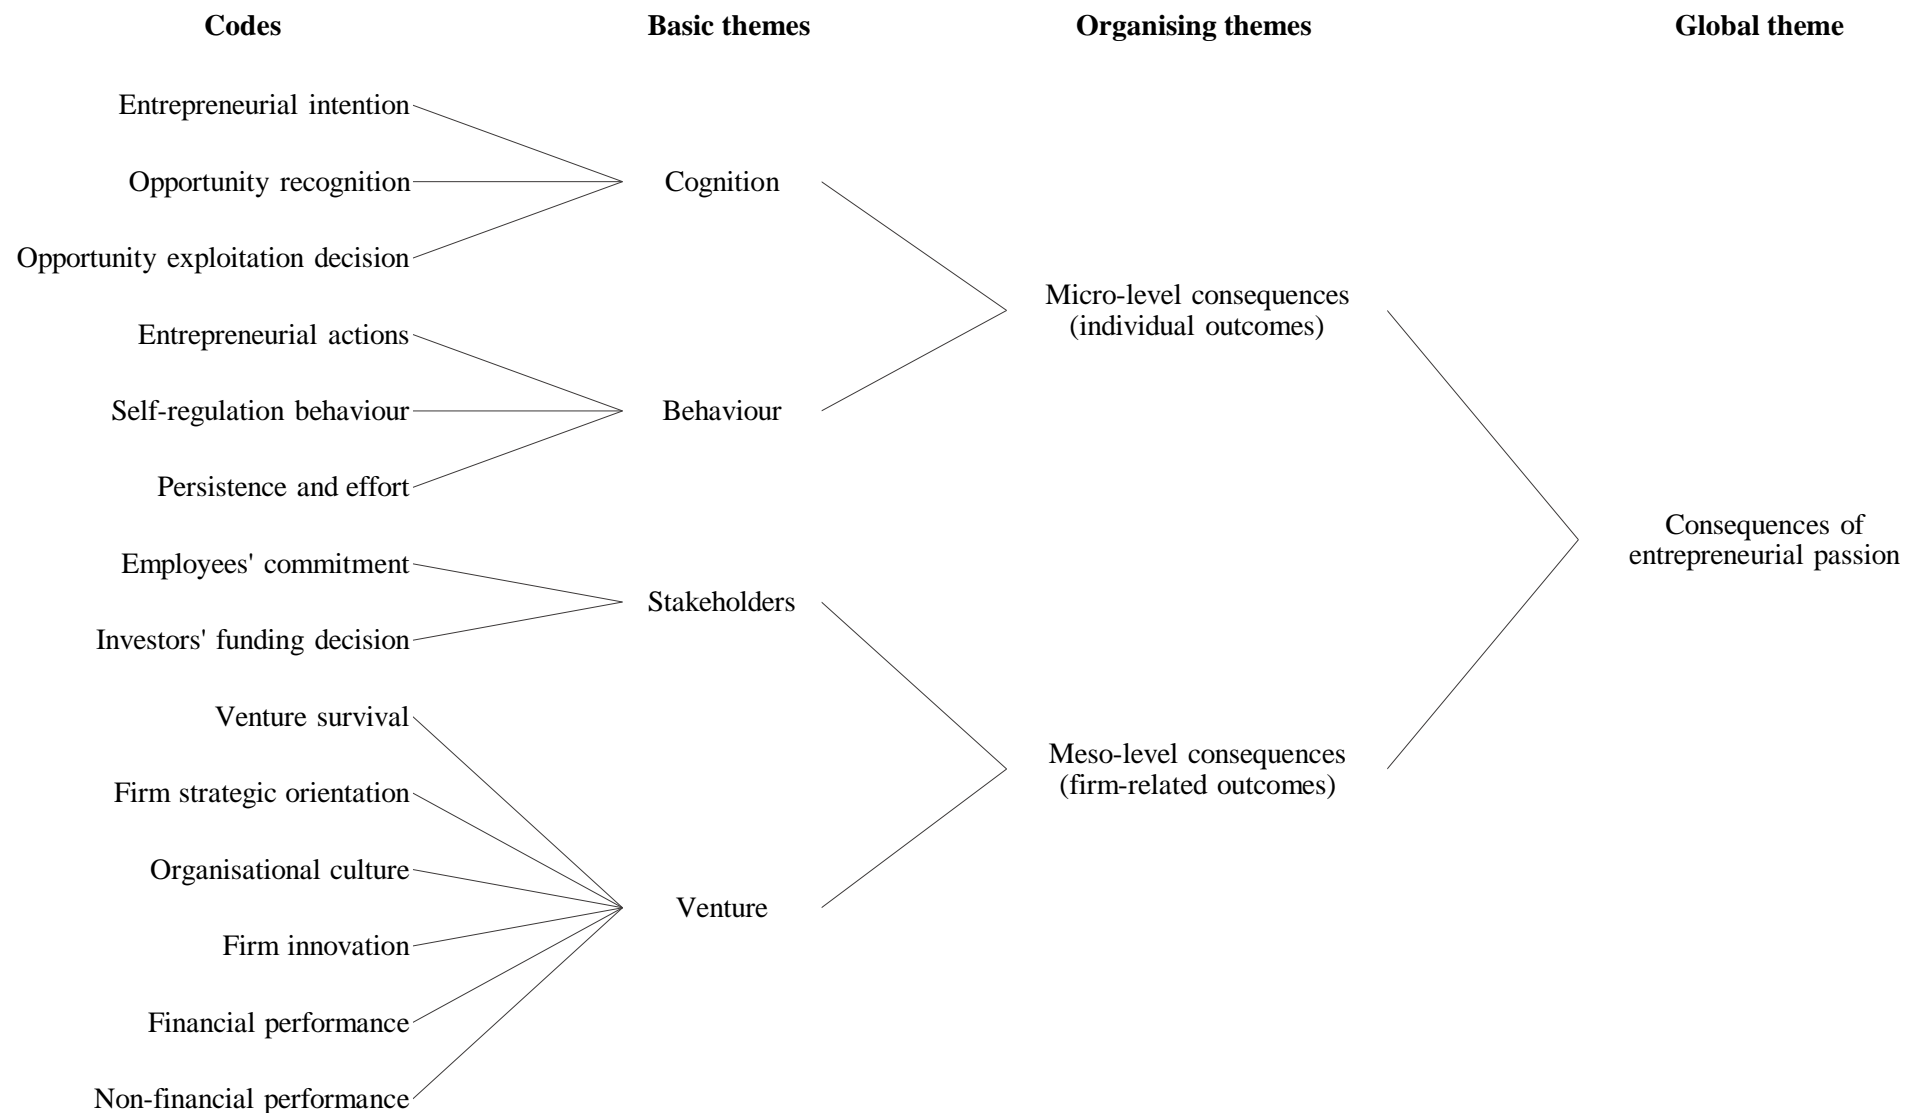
Codes

Basic themes

Organising themes

Global theme

Entrepreneurial intention

Opportunity recognition

Opportunity exploitation decision

Entrepreneurial actions

Self-regulation behaviour

Persistence and effort

Employees' commitment

Investors' funding decision

Venture survival

Firm strategic orientation

Organisational culture

Firm innovation

Financial performance

Non-financial performance

Cognition

Behaviour

Stakeholders

Venture

Micro-level consequences (individual outcomes)

Meso-level consequences (firm-related outcomes)

Consequences of entrepreneurial passion